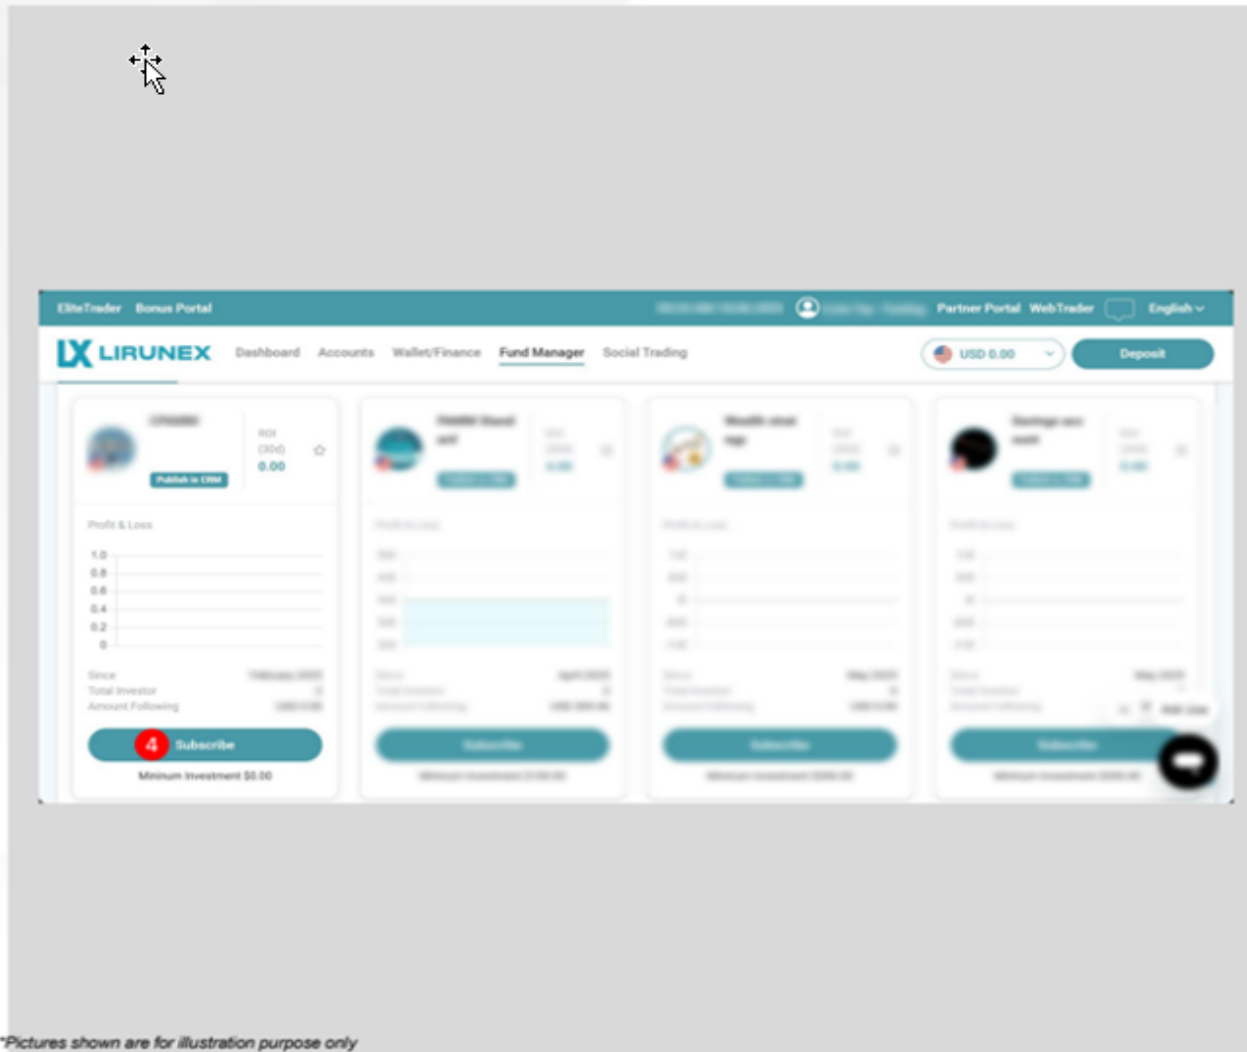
EliteTrader Bonus Portal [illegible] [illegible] Partner Portal WebTrader English

LX LIRUNEX Dashboard Accounts Wallet/Finance Fund Manager Social Trading USD 0.00 Deposit

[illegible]
Publish to CRM
ROI (30d) 0.00

Profit & Loss

1.0
0.8
0.6
0.4
0.2
0

Since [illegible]
Total Investor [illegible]
Amount Following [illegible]

4 Subscribe
Minimum Investment $0.00

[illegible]

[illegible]

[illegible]

*Pictures shown are for illustration purpose only